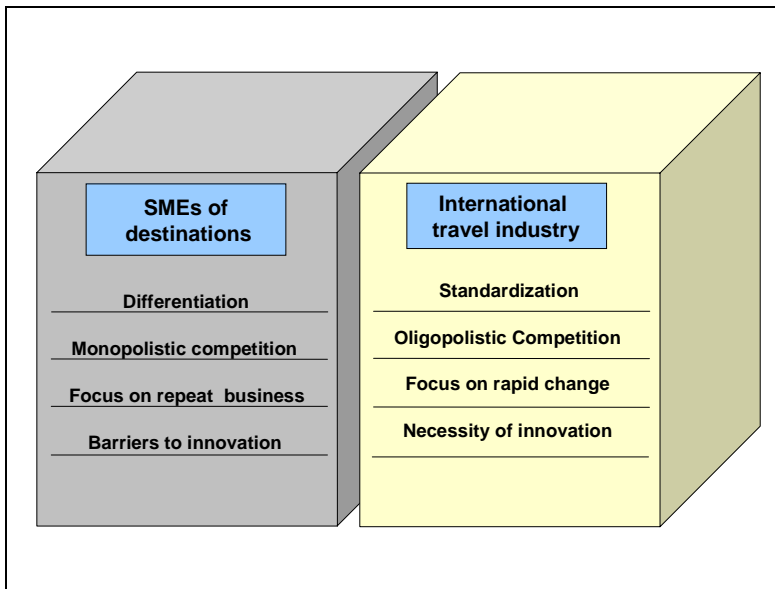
SMEs of destinations

Differentiation

Monopolistic competition

Focus on repeat business

Barriers to innovation

International travel industry

Standardization

Oligopolistic Competition

Focus on rapid change

Necessity of innovation